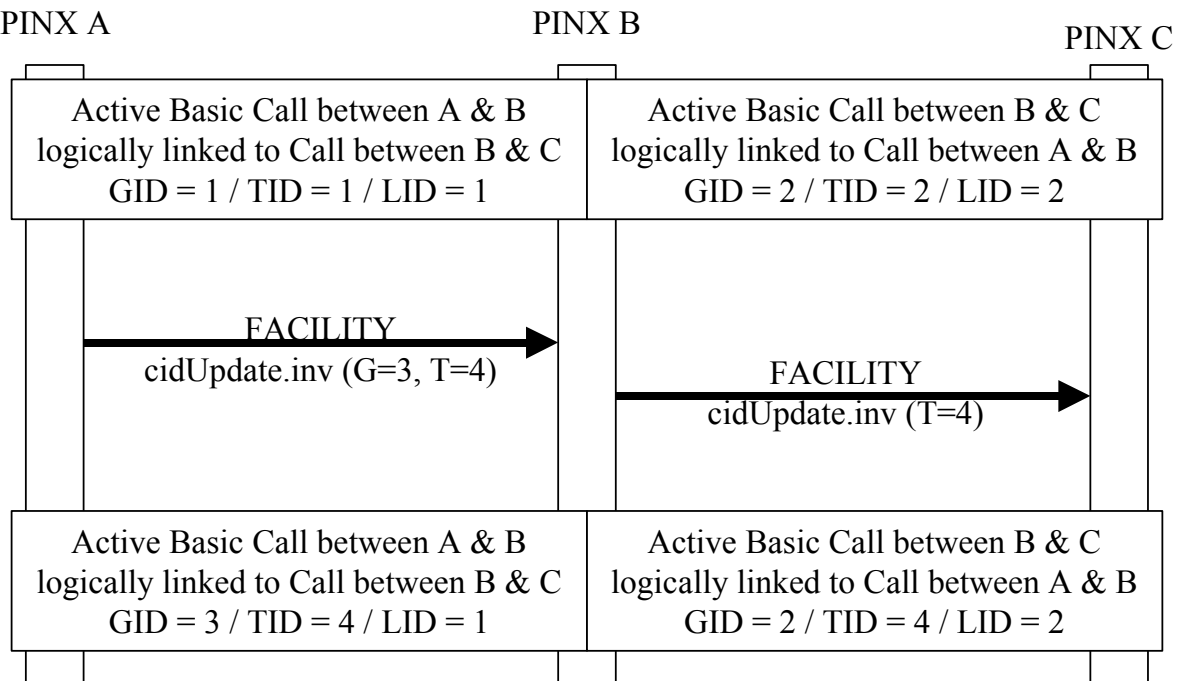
PINX A

PINX B

PINX C

Active Basic Call between A & B logically linked to Call between B & C GID = 1 / TID = 1 / LID = 1

Active Basic Call between B & C logically linked to Call between A & B GID = 2 / TID = 2 / LID = 2

FACILITY
cidUpdate.inv (G=3, T=4)

FACILITY
cidUpdate.inv (T=4)

Active Basic Call between A & B logically linked to Call between B & C GID = 3 / TID = 4 / LID = 1

Active Basic Call between B & C logically linked to Call between A & B GID = 2 / TID = 4 / LID = 2